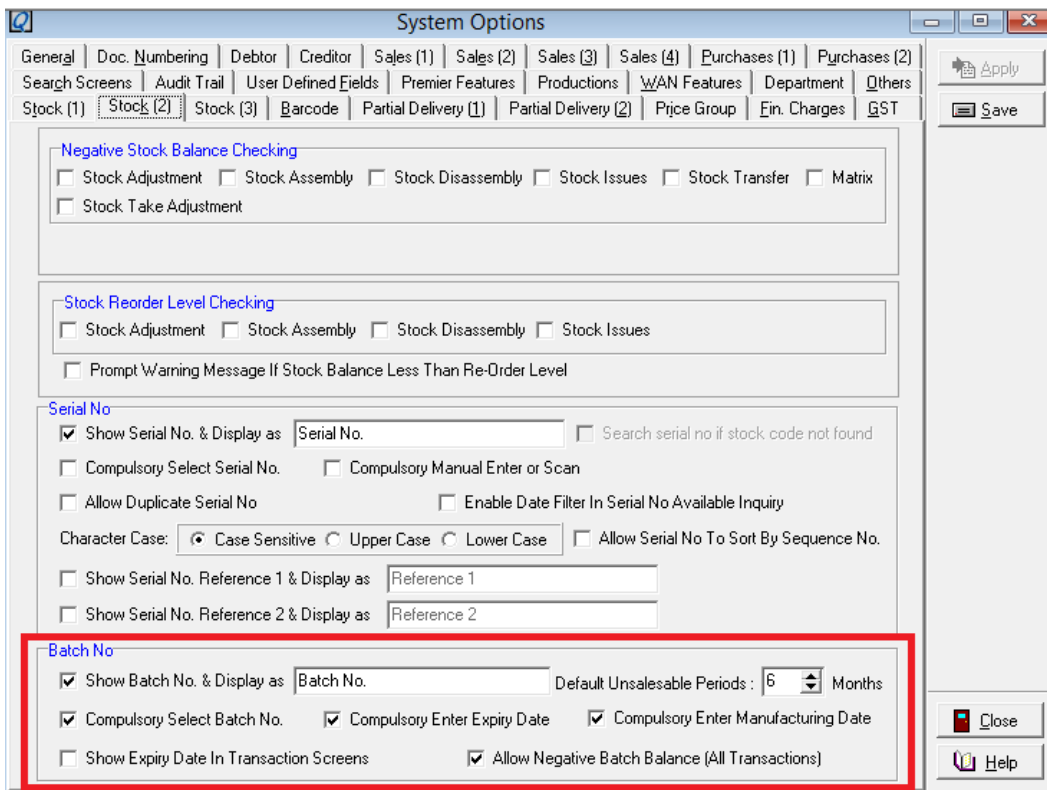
System Options

General | Doc. Numbering | Debtor | Creditor | Sales (1) | Sales (2) | Sales (3) | Sales (4) | Purchases (1) | Purchases (2)
Search Screens | Audit Trail | User Defined Fields | Premier Features | Productions | WAN Features | Department | Others
Stock (1) | Stock (2) | Stock (3) | Barcode | Partial Delivery (1) | Partial Delivery (2) | Price Group | Fin. Charges | GST

Apply
Save

Negative Stock Balance Checking
Stock Adjustment
Stock Assembly
Stock Disassembly
Stock Issues
Stock Transfer
Matrix
Stock Take Adjustment

Stock Reorder Level Checking
Stock Adjustment
Stock Assembly
Stock Disassembly
Stock Issues
Prompt Warning Message If Stock Balance Less Than Re-Order Level

Serial No
Show Serial No. & Display as Serial No.
Search serial no if stock code not found
Compulsory Select Serial No.
Compulsory Manual Enter or Scan
Allow Duplicate Serial No
Enable Date Filter In Serial No Available Inquiry
Character Case: Case Sensitive Upper Case Lower Case
Allow Serial No To Sort By Sequence No.
Show Serial No. Reference 1 & Display as Reference 1
Show Serial No. Reference 2 & Display as Reference 2

Batch No
Show Batch No. & Display as Batch No.
Default Unsalesable Periods : 6 Months
Compulsory Select Batch No.
Compulsory Enter Expiry Date
Compulsory Enter Manufacturing Date
Show Expiry Date In Transaction Screens
Allow Negative Batch Balance (All Transactions)

Close
Help